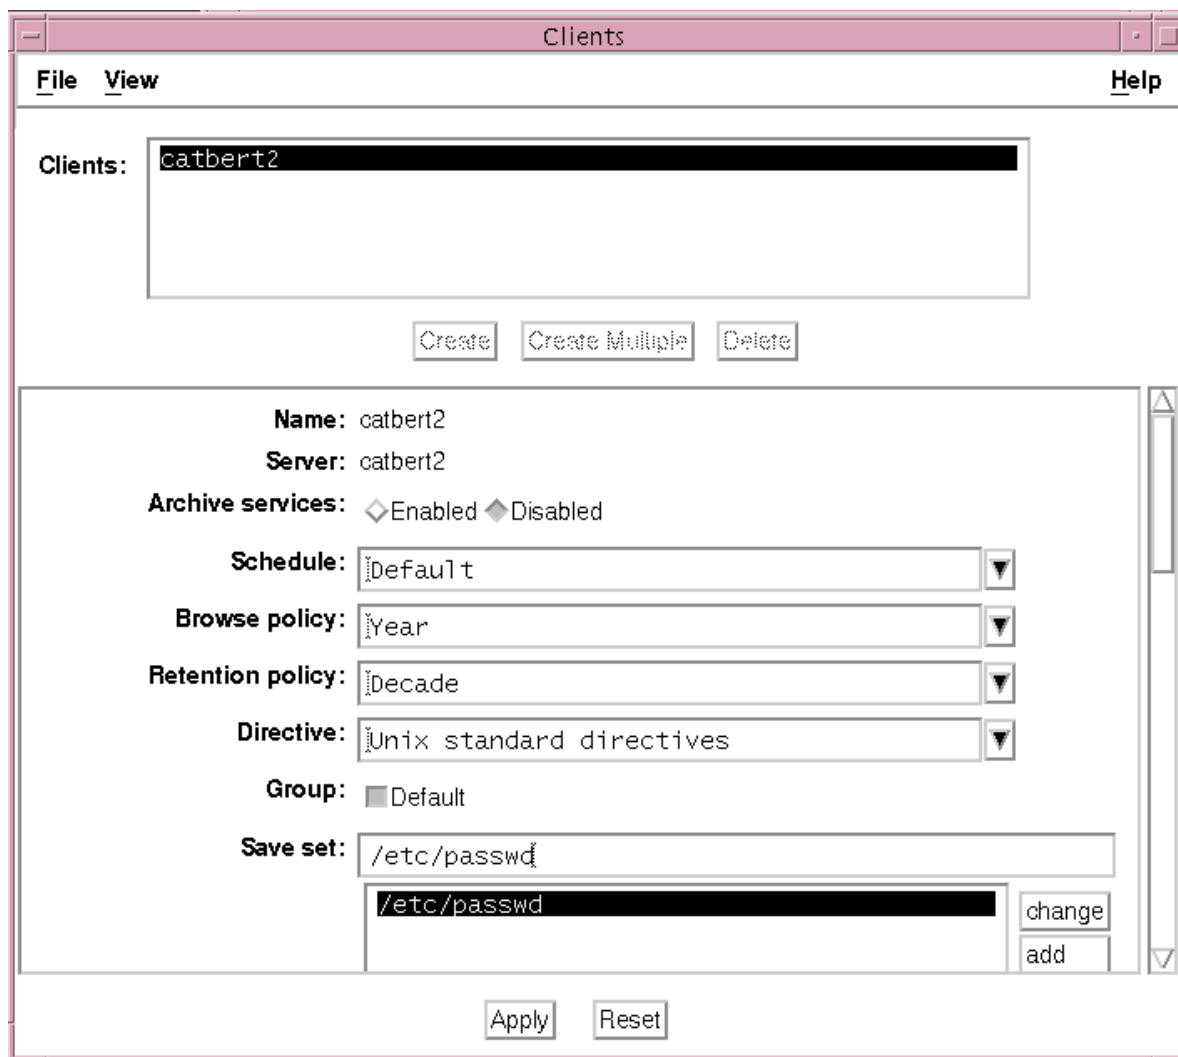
Clients

File View Help

Clients: catbert2

Create Create Multiple Delete

Name: catbert2

Server: catbert2

Archive services: Enabled Disabled

Schedule: Default

Browse policy: Year

Retention policy: Decade

Directive: Unix standard directives

Group: Default

Save set: /etc/passwd

/etc/passwd

change

add

Apply Reset